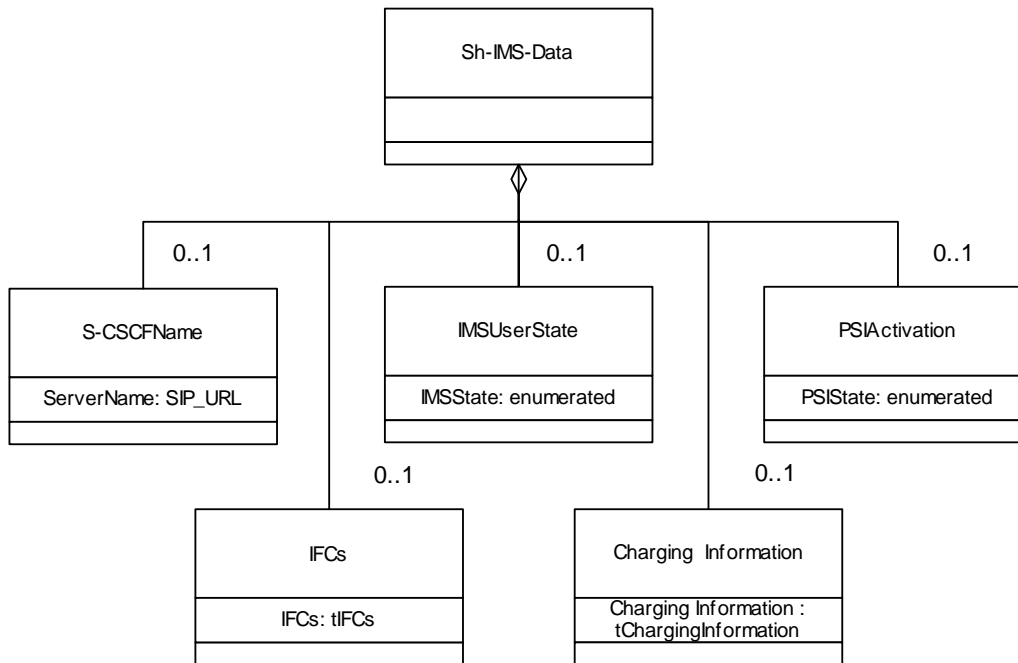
Sh-IMS-Data

0..1

S-CSCFName

ServerName: SIP_URL

0..1

IMSUserState

IMSState: enumerated

0..1

PSIActivation

PSIState: enumerated

0..1

IFCs

IFCs: tIFCs

0..1

Charging Information

Charging Information : tChargingInformation